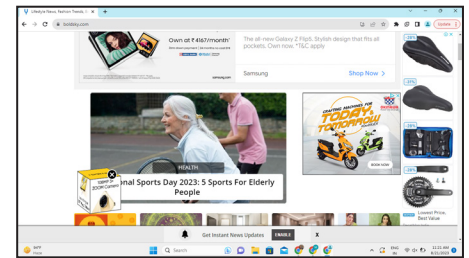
Lifestyle News: Fashion Trends, T ×  +

boldsky.com

Update

Own at ₹4167/month*

samsung.com

The all-new Galaxy Z Flip5. Stylish design that fits all pockets. Own now. *T&C apply

Samsung

Shop Now >

-28%

-31%

-28%

-29%

Lowest Price. Best Value

HEALTH

nal Sports Day 2023: 5 Sports For Elderly People

TODAY, TOMORROW

BOOK NOW

Get Instant News Updates

ENABLE

X

34°F

Search

ENG IN

12:21 AM 8/25/2023